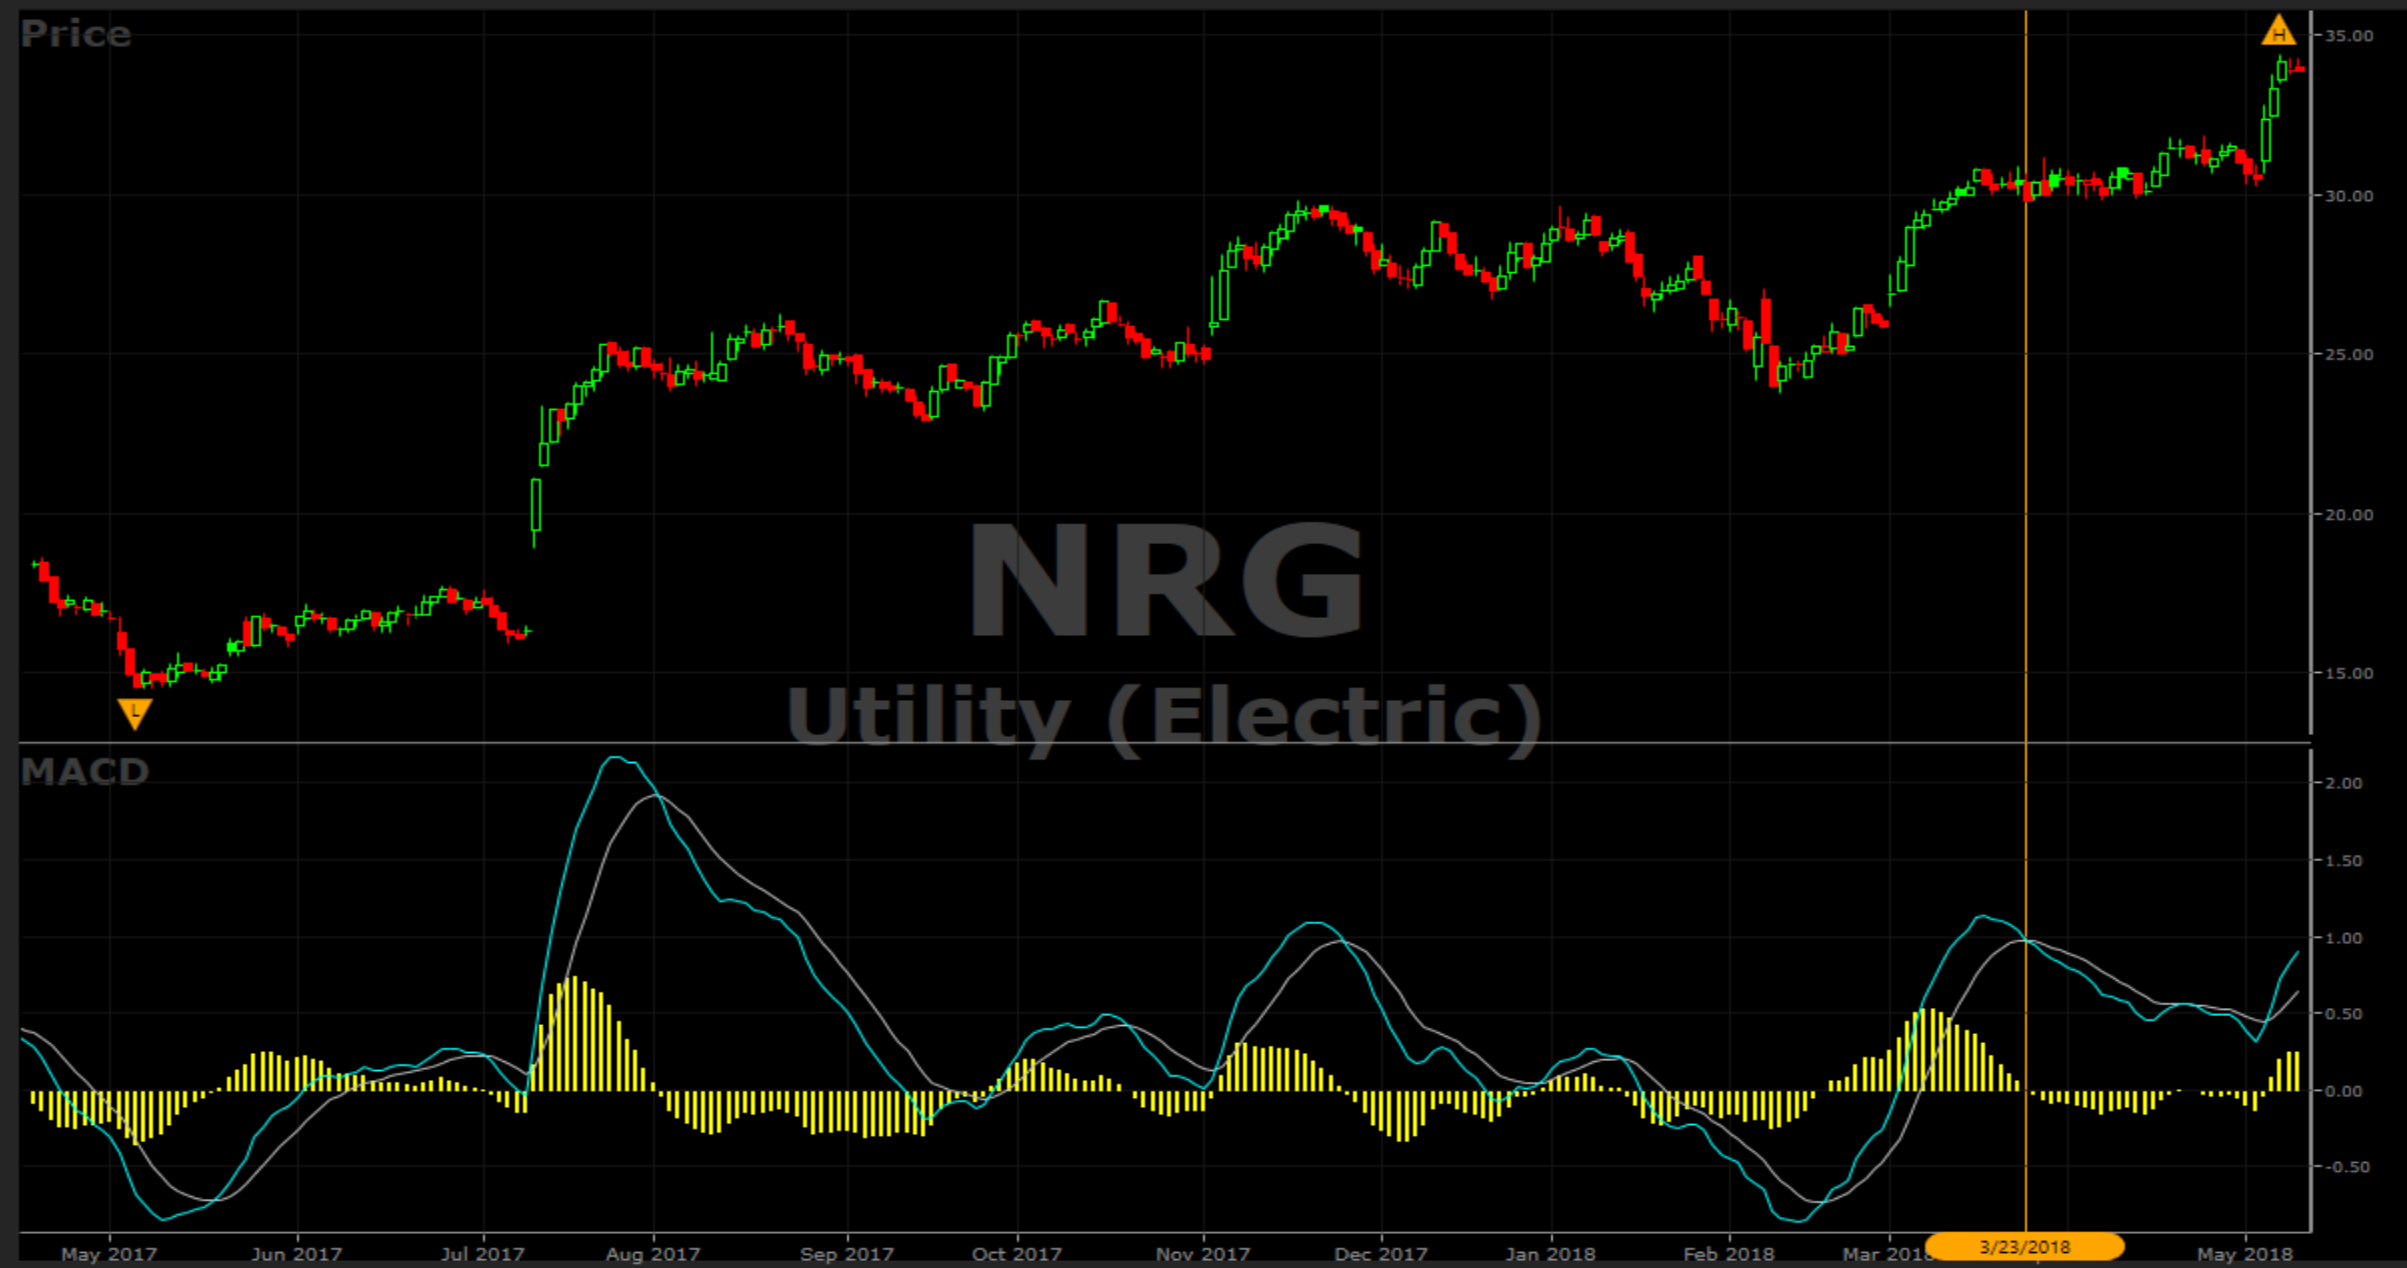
Price

H

L

35.00
30.00
25.00
20.00
15.00

NRG
Utility (Electric)

MACD

2.00
1.50
1.00
0.50
0.00
-0.50

May 2017
Jun 2017
Jul 2017
Aug 2017
Sep 2017
Oct 2017
Nov 2017
Dec 2017
Jan 2018
Feb 2018
Mar 2018
3/23/2018
May 2018